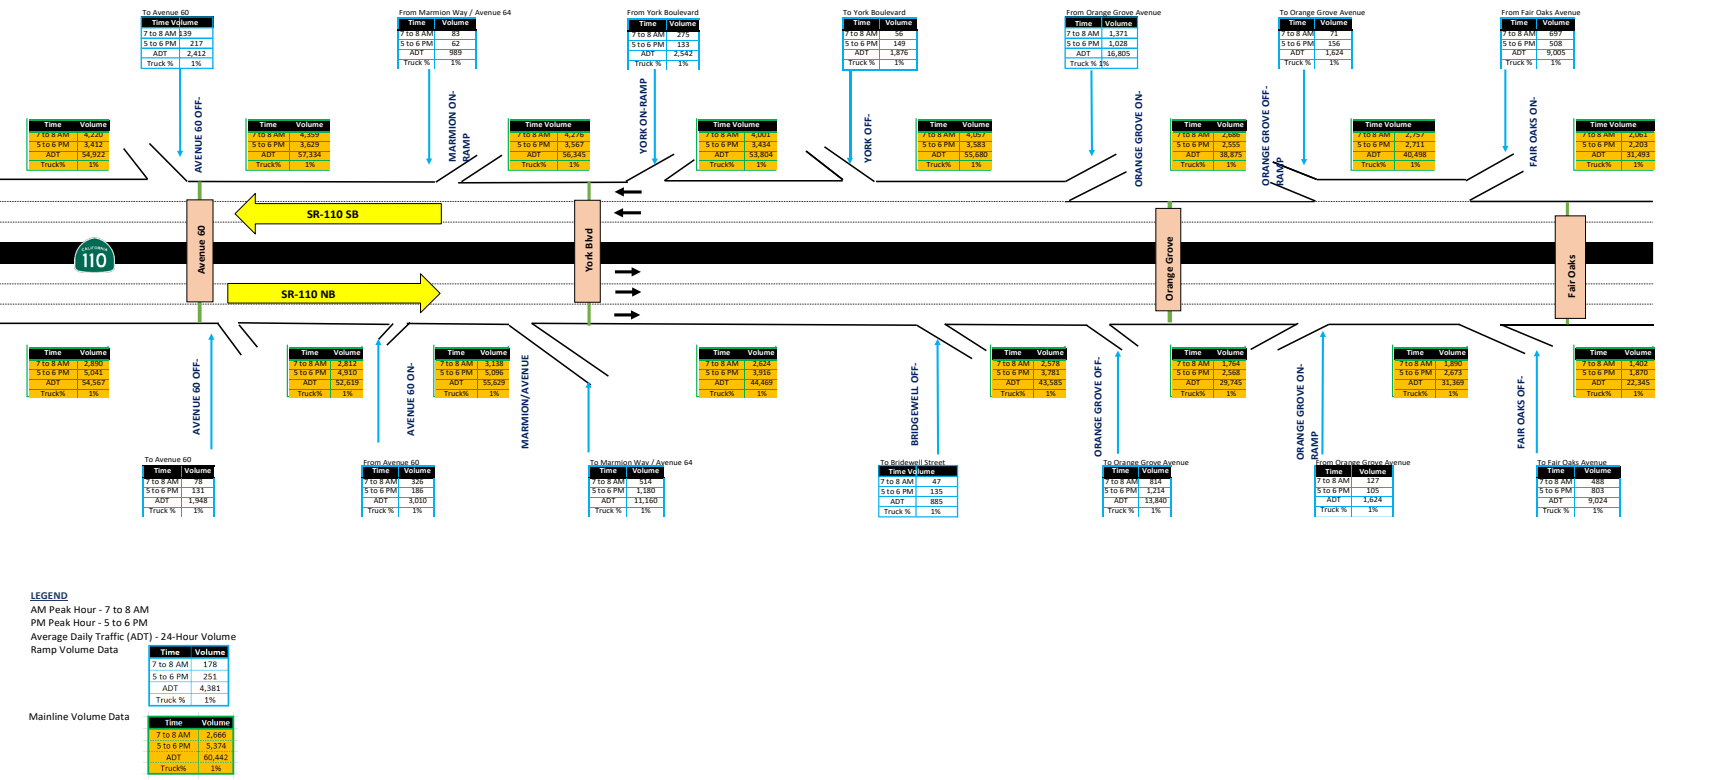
To Avenue 60
| Time | Volume |
|---|---|
| 7 to 8 AM | 139 |
| 5 to 6 PM | 217 |
| ADT | 2,412 |
| Truck % | 1% |

From Marmion Way / Avenue 64
| Time | Volume |
|---|---|
| 7 to 8 AM | 83 |
| 5 to 6 PM | 62 |
| ADT | 989 |
| Truck % | 1% |

From York Boulevard
| Time | Volume |
|---|---|
| 7 to 8 AM | 275 |
| 5 to 6 PM | 133 |
| ADT | 2,542 |
| Truck % | 1% |

To York Boulevard
| Time | Volume |
|---|---|
| 7 to 8 AM | 56 |
| 5 to 6 PM | 149 |
| ADT | 1,876 |
| Truck % | 1% |

From Orange Grove Avenue
| Time | Volume |
|---|---|
| 7 to 8 AM | 1,371 |
| 5 to 6 PM | 1,028 |
| ADT | 16,805 |
| Truck % | 1% |

To Orange Grove Avenue
| Time | Volume |
|---|---|
| 7 to 8 AM | 71 |
| 5 to 6 PM | 156 |
| ADT | 1,624 |
| Truck % | 1% |

From Fair Oaks Avenue
| Time | Volume |
|---|---|
| 7 to 8 AM | 697 |
| 5 to 6 PM | 508 |
| ADT | 9,005 |
| Truck % | 1% |

| Time | Volume |
|---|---|
| 7 to 8 AM | 4,220 |
| 5 to 6 PM | 3,412 |
| ADT | 54,922 |
| Truck% | 1% |

AVENUE 60 OFF-

| Time | Volume |
|---|---|
| 7 to 8 AM | 4,359 |
| 5 to 6 PM | 3,629 |
| ADT | 57,334 |
| Truck% | 1% |

MARMION ON-RAMP

| Time | Volume |
|---|---|
| 7 to 8 AM | 4,276 |
| 5 to 6 PM | 3,567 |
| ADT | 56,345 |
| Truck% | 1% |

YORK ON-RAMP

| Time | Volume |
|---|---|
| 7 to 8 AM | 4,001 |
| 5 to 6 PM | 3,434 |
| ADT | 53,804 |
| Truck% | 1% |

YORK OFF-

| Time | Volume |
|---|---|
| 7 to 8 AM | 4,057 |
| 5 to 6 PM | 3,583 |
| ADT | 55,680 |
| Truck% | 1% |

ORANGE GROVE ON-

| Time | Volume |
|---|---|
| 7 to 8 AM | 2,686 |
| 5 to 6 PM | 2,555 |
| ADT | 38,875 |
| Truck% | 1% |

ORANGE GROVE OFF-RAMP

| Time | Volume |
|---|---|
| 7 to 8 AM | 2,757 |
| 5 to 6 PM | 2,711 |
| ADT | 40,498 |
| Truck% | 1% |

FAIR OAKS ON-

| Time | Volume |
|---|---|
| 7 to 8 AM | 2,061 |
| 5 to 6 PM | 2,203 |
| ADT | 31,493 |
| Truck% | 1% |

SR-110 SB
110
Avenue 60
York Blvd
SR-110 NB
Orange Grove
Fair Oaks

| Time | Volume |
|---|---|
| 7 to 8 AM | 2,890 |
| 5 to 6 PM | 5,041 |
| ADT | 54,567 |
| Truck% | 1% |

AVENUE 60 OFF-

| Time | Volume |
|---|---|
| 7 to 8 AM | 2,812 |
| 5 to 6 PM | 4,910 |
| ADT | 52,619 |
| Truck% | 1% |

AVENUE 60 ON-

| Time | Volume |
|---|---|
| 7 to 8 AM | 3,138 |
| 5 to 6 PM | 5,096 |
| ADT | 55,629 |
| Truck% | 1% |

MARMION/AVENUE

| Time | Volume |
|---|---|
| 7 to 8 AM | 2,624 |
| 5 to 6 PM | 3,916 |
| ADT | 44,469 |
| Truck% | 1% |

BRIDGEWELL OFF-

| Time | Volume |
|---|---|
| 7 to 8 AM | 2,578 |
| 5 to 6 PM | 3,781 |
| ADT | 43,585 |
| Truck% | 1% |

ORANGE GROVE OFF-

| Time | Volume |
|---|---|
| 7 to 8 AM | 1,764 |
| 5 to 6 PM | 2,568 |
| ADT | 29,745 |
| Truck% | 1% |

ORANGE GROVE ON-RAMP

| Time | Volume |
|---|---|
| 7 to 8 AM | 1,890 |
| 5 to 6 PM | 2,673 |
| ADT | 31,369 |
| Truck% | 1% |

FAIR OAKS OFF-

| Time | Volume |
|---|---|
| 7 to 8 AM | 1,402 |
| 5 to 6 PM | 1,870 |
| ADT | 22,345 |
| Truck% | 1% |

To Avenue 60
| Time | Volume |
|---|---|
| 7 to 8 AM | 78 |
| 5 to 6 PM | 131 |
| ADT | 1,948 |
| Truck % | 1% |

From Avenue 60
| Time | Volume |
|---|---|
| 7 to 8 AM | 326 |
| 5 to 6 PM | 186 |
| ADT | 3,010 |
| Truck % | 1% |

To Marmion Way / Avenue 64
| Time | Volume |
|---|---|
| 7 to 8 AM | 514 |
| 5 to 6 PM | 1,180 |
| ADT | 11,160 |
| Truck % | 1% |

To Bridewell Street
| Time | Volume |
|---|---|
| 7 to 8 AM | 47 |
| 5 to 6 PM | 135 |
| ADT | 885 |
| Truck % | 1% |

To Orange Grove Avenue
| Time | Volume |
|---|---|
| 7 to 8 AM | 814 |
| 5 to 6 PM | 1,214 |
| ADT | 13,840 |
| Truck % | 1% |

From Orange Grove Avenue
| Time | Volume |
|---|---|
| 7 to 8 AM | 127 |
| 5 to 6 PM | 105 |
| ADT | 1,624 |
| Truck % | 1% |

To Fair Oaks Avenue
| Time | Volume |
|---|---|
| 7 to 8 AM | 488 |
| 5 to 6 PM | 803 |
| ADT | 9,024 |
| Truck % | 1% |

LEGEND
AM Peak Hour - 7 to 8 AM
PM Peak Hour - 5 to 6 PM
Average Daily Traffic (ADT) - 24-Hour Volume
Ramp Volume Data

| Time | Volume |
|---|---|
| 7 to 8 AM | 178 |
| 5 to 6 PM | 251 |
| ADT | 4,381 |
| Truck % | 1% |

Mainline Volume Data

| Time | Volume |
|---|---|
| 7 to 8 AM | 2,666 |
| 5 to 6 PM | 5,374 |
| ADT | 60,442 |
| Truck% | 1% |